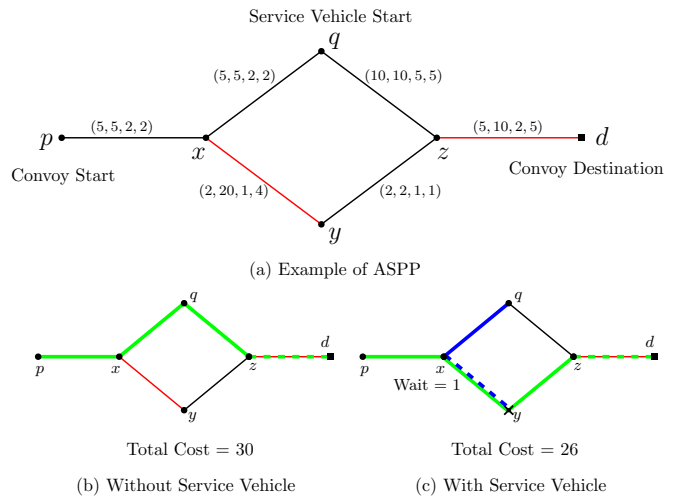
Service Vehicle Start

$q$

$(5, 5, 2, 2)$

$(10, 10, 5, 5)$

$p$

$(5, 5, 2, 2)$

$x$

$z$

$(5, 10, 2, 5)$

$d$

Convoy Start

Convoy Destination

$(2, 20, 1, 4)$

$(2, 2, 1, 1)$

$y$

(a) Example of ASPP

$q$

$d$

$p$

$x$

$z$

$y$

Total Cost = 30

(b) Without Service Vehicle

$q$

$d$

$p$

$x$

$z$

Wait = 1

$y$

Total Cost = 26

(c) With Service Vehicle